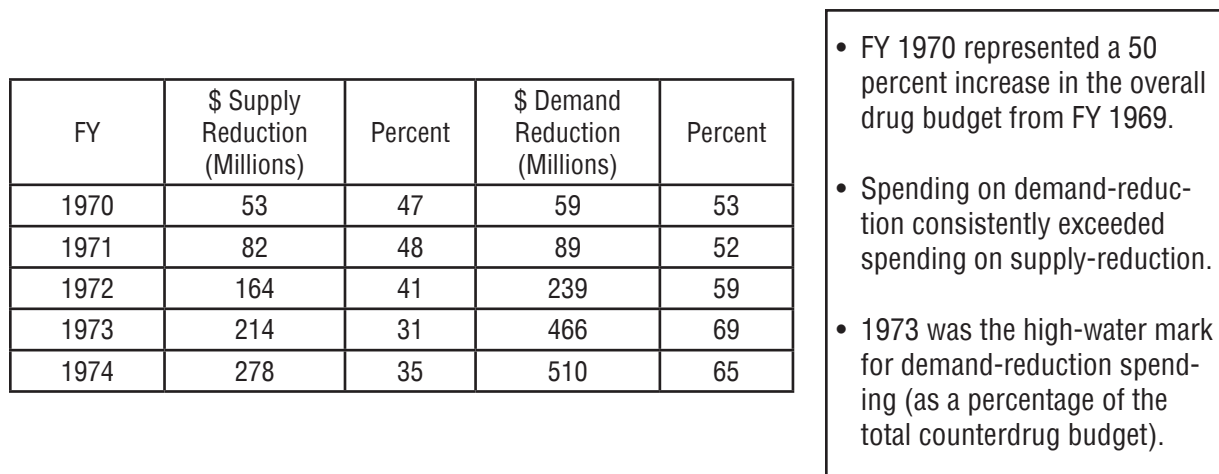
| FY | \$ Supply Reduction (Millions) | Percent | \$ Demand Reduction (Millions) | Percent |
|---|---|---|---|---|
| 1970 | 53 | 47 | 59 | 53 |
| 1971 | 82 | 48 | 89 | 52 |
| 1972 | 164 | 41 | 239 | 59 |
| 1973 | 214 | 31 | 466 | 69 |
| 1974 | 278 | 35 | 510 | 65 |

• FY 1970 represented a 50 percent increase in the overall drug budget from FY 1969.

• Spending on demand-reduction consistently exceeded spending on supply-reduction.

• 1973 was the high-water mark for demand-reduction spending (as a percentage of the total counterdrug budget).